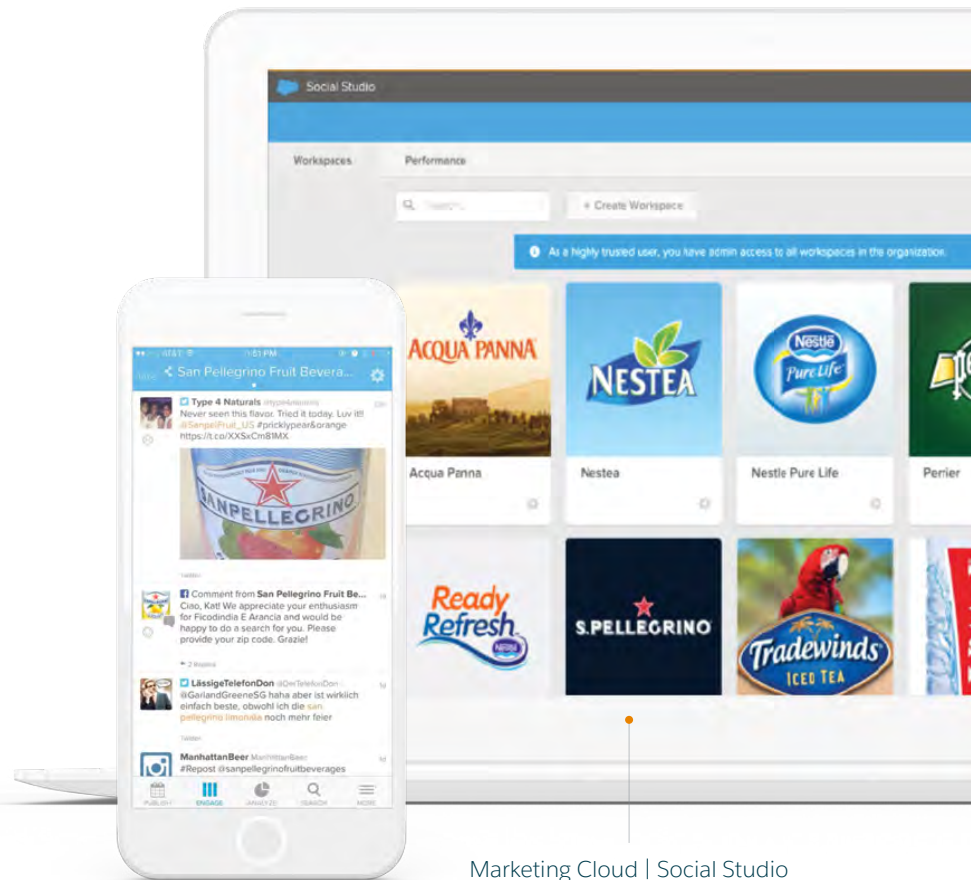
Social Studio

Workspaces

Performance

+ Create Workspace

As a highly trusted user, you have admin access to all workspaces in the organization.

ACQUA PANNA

Acqua Panna

NESTEA

Nestea

Nestlé Pure Life

Nestle Pure Life

Perrier

Ready Refresh Nestlé

S.PELLEGRINO

Tradewinds ICED TEA

AT&T 1:51 PM

San Pellegrino Fruit Bevera...

Type 4 Naturals @type4naturals
Never seen this flavor. Tried it today. Luv it!! @SanpelFruit_US #pricklypear&orange https://t.co/XXSxCm81MX

SANPELLEGRINO

Twitter

Comment from San Pellegrino Fruit Be...
Ciao, Kat! We appreciate your enthusiasm for Ficodindia E Arancia and would be happy to do a search for you. Please provide your zip code. Grazie!

2 Replies

LässigeTelefonDon @DerTelefonDon
@GarlandGreeneSG haha aber ist wirklich einfach beste, obwohl ich die san pellegrino limonala noch mehr feier

Twitter

ManhattanBeer ManhattanBeer
#Repost @sanpellegrinofruitbeverages

PUBLISH ENGAGE ANALYZE SEARCH MORE

Marketing Cloud | Social Studio